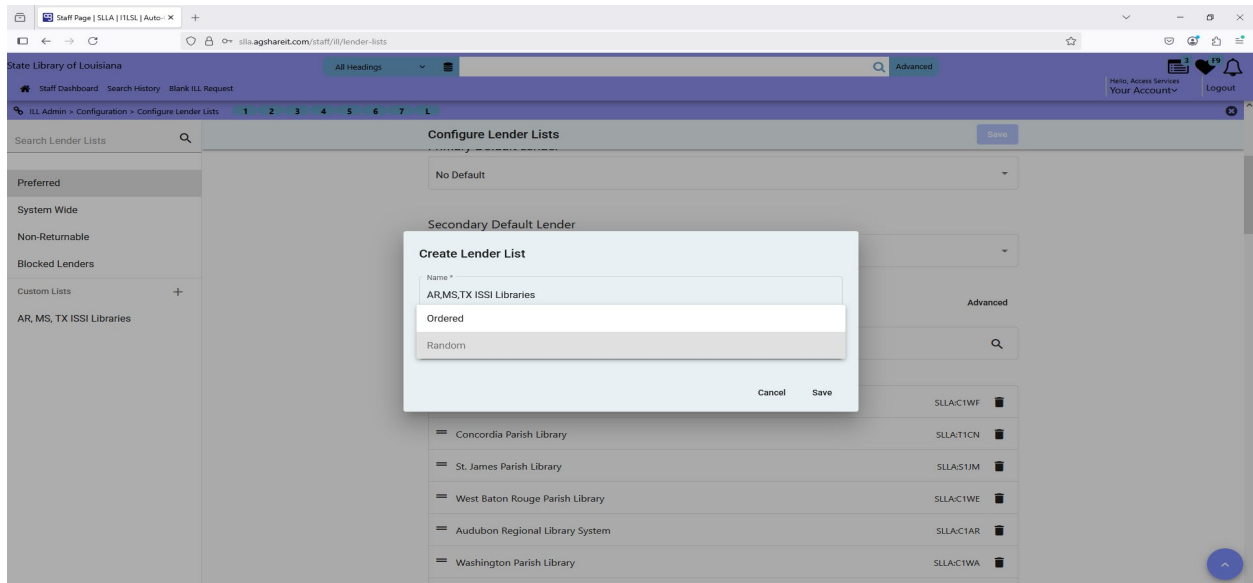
Staff Page | SLLA | I1LSL | Auto-

slla.agshareit.com/staff/ill/lender-lists

State Library of Louisiana

All Headings

Advanced

Staff Dashboard Search History Blank ILL Request

Hello, Access Services
Your Account

Logout

ILL Admin > Configuration > Configure Lender Lists 1 2 3 4 5 6 7 L

Search Lender Lists

Configure Lender Lists

Save

Preferred

System Wide

Non-Returnable

Blocked Lenders

Custom Lists +

AR, MS, TX ISSI Libraries

No Default

Secondary Default Lender

Create Lender List

Name *

AR,MS,TX ISSI Libraries

Ordered

Random

Cancel Save

Advanced

SLLA:C1WF

Concordia Parish Library SLLA:T1CN

St. James Parish Library SLLA:S1JM

West Baton Rouge Parish Library SLLA:C1WE

Audubon Regional Library System SLLA:C1AR

Washington Parish Library SLLA:C1WA